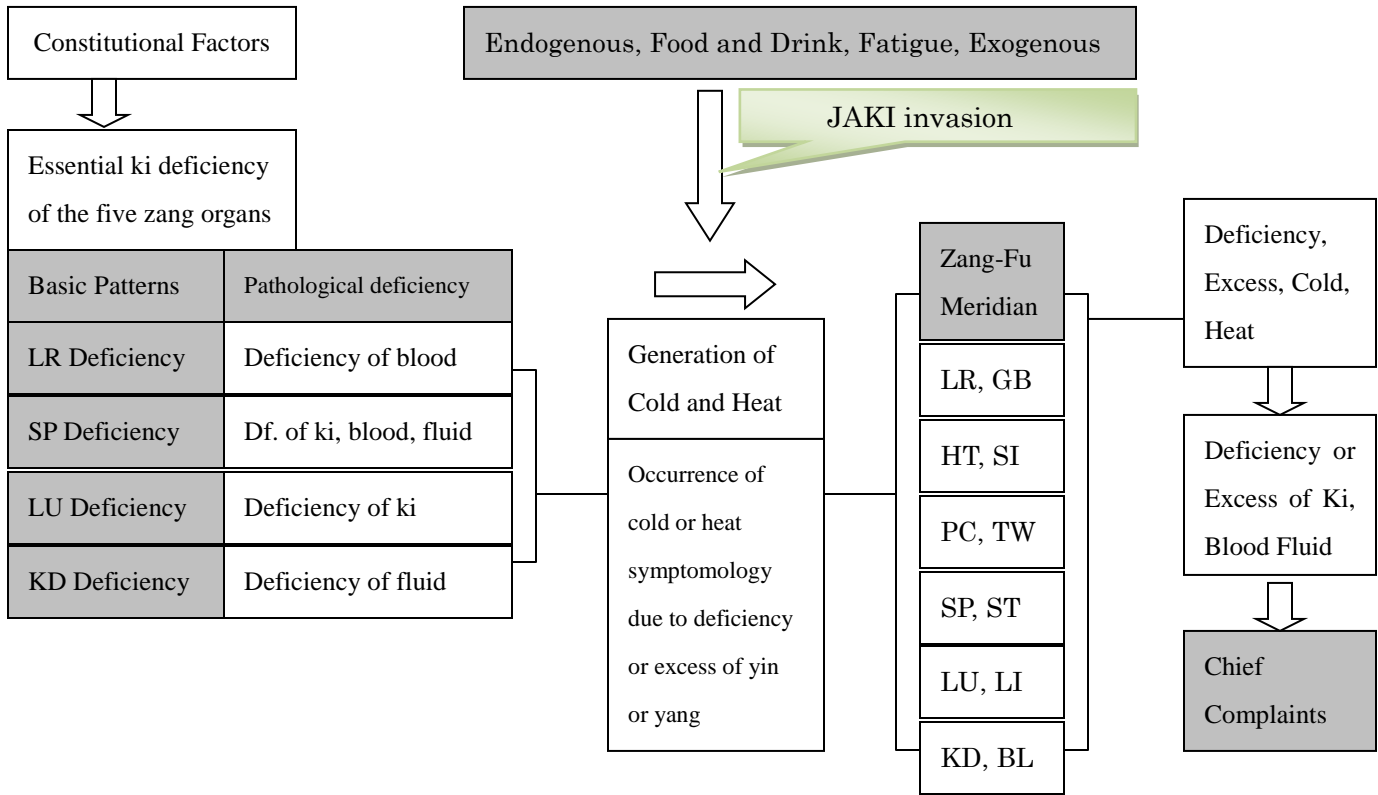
Constitutional Factors

Endogenous, Food and Drink, Fatigue, Exogenous

JAKI invasion

Essential ki deficiency of the five zang organs

| Basic Patterns | Pathological deficiency |
|---|---|
| LR Deficiency | Deficiency of blood |
| SP Deficiency | Df. of ki, blood, fluid |
| LU Deficiency | Deficiency of ki |
| KD Deficiency | Deficiency of fluid |

Generation of Cold and Heat

Occurrence of cold or heat symptomology due to deficiency or excess of yin or yang

Zang-Fu Meridian

LR, GB

HT, SI

PC, TW

SP, ST

LU, LI

KD, BL

Deficiency, Excess, Cold, Heat

Deficiency or Excess of Ki, Blood Fluid

Chief Complaints